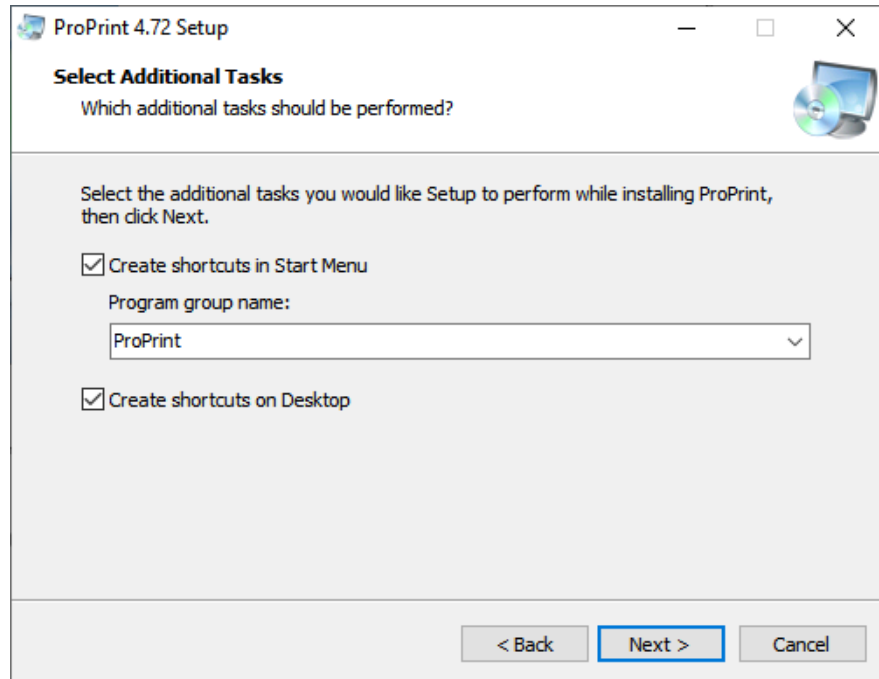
ProPrint 4.72 Setup

Select Additional Tasks

Which additional tasks should be performed?

Select the additional tasks you would like Setup to perform while installing ProPrint, then click Next.

Create shortcuts in Start Menu

Program group name:

ProPrint

Create shortcuts on Desktop

< Back

Next >

Cancel